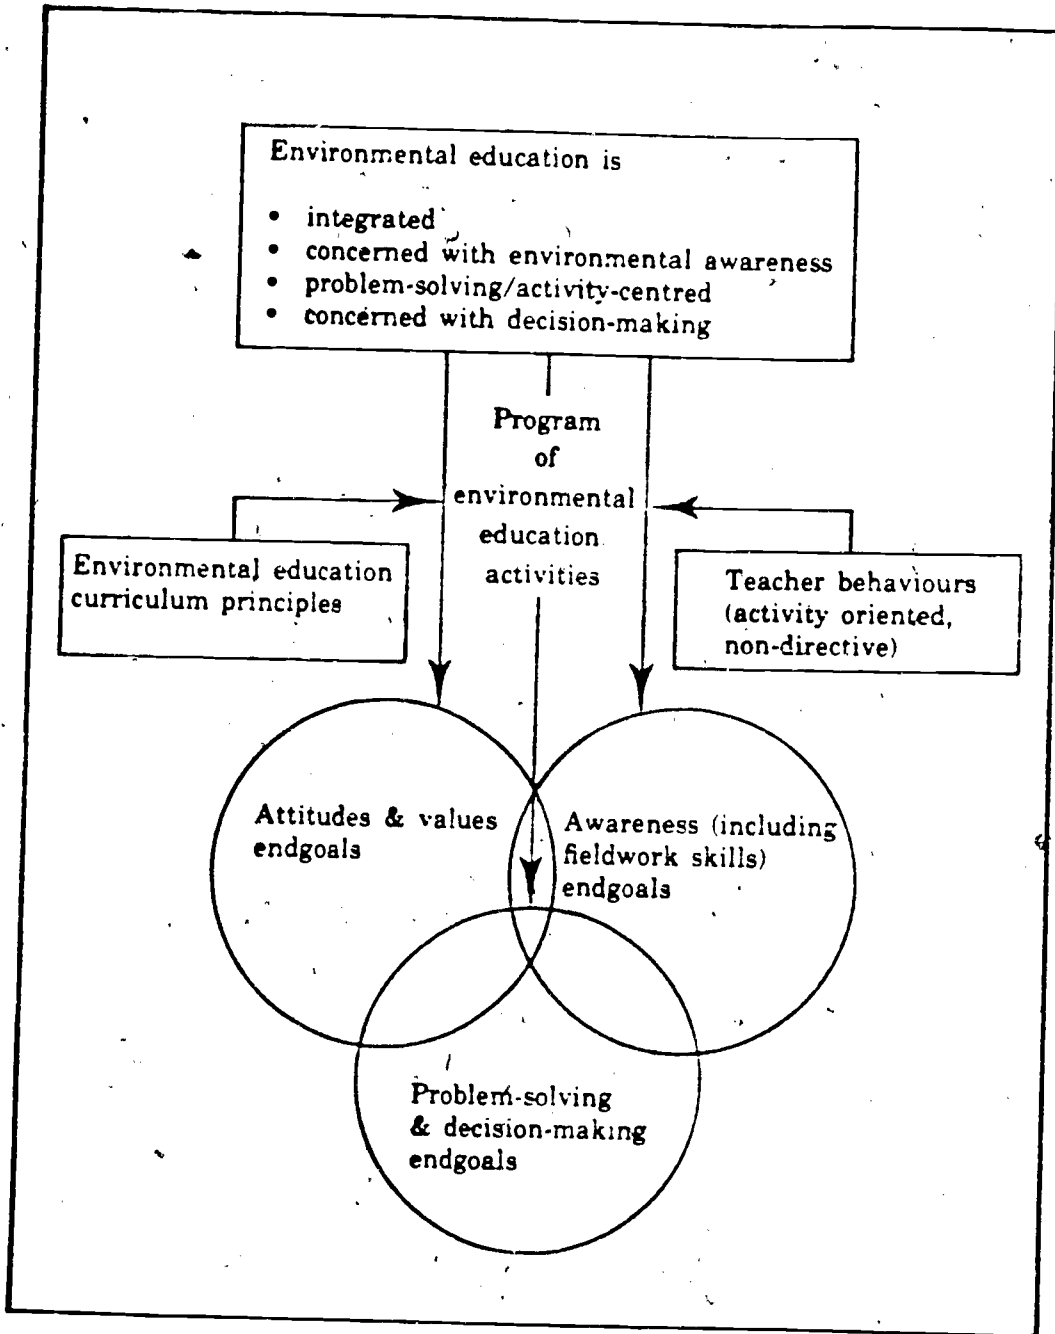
Environmental education is

- integrated
- concerned with environmental awareness
- problem-solving/activity-centred
- concerned with decision-making

Program of environmental education activities

Environmental education curriculum principles

Teacher behaviours (activity oriented, non-directive)

Attitudes & values endgoals

Awareness (including fieldwork skills) endgoals

Problem-solving & decision-making endgoals